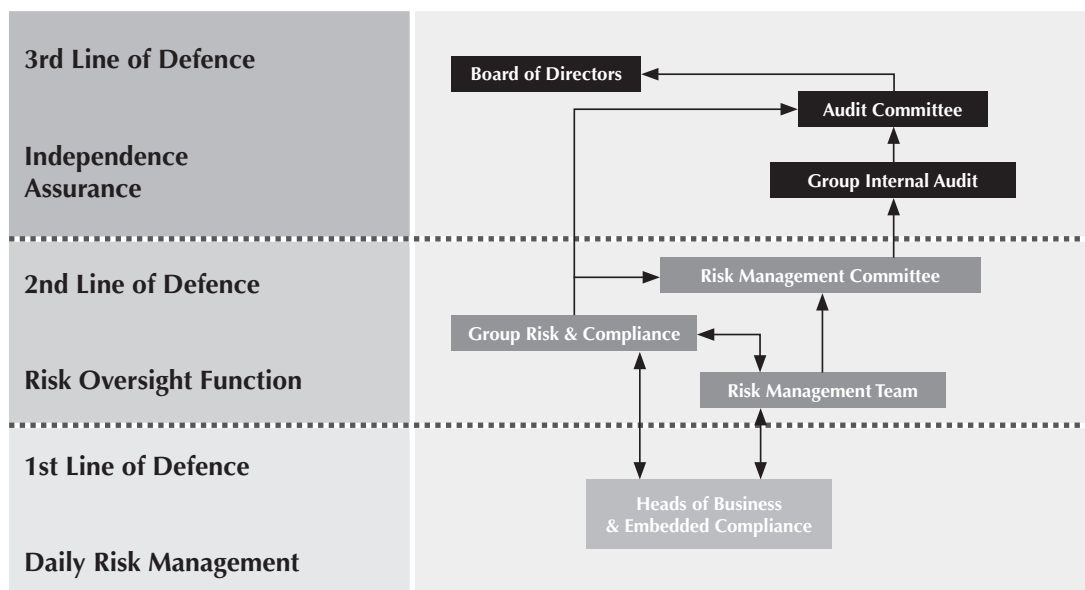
3rd Line of Defence

Independence Assurance

Board of Directors

Audit Committee

Group Internal Audit

2nd Line of Defence

Risk Oversight Function

Risk Management Committee

Group Risk & Compliance

Risk Management Team

1st Line of Defence

Daily Risk Management

Heads of Business & Embedded Compliance